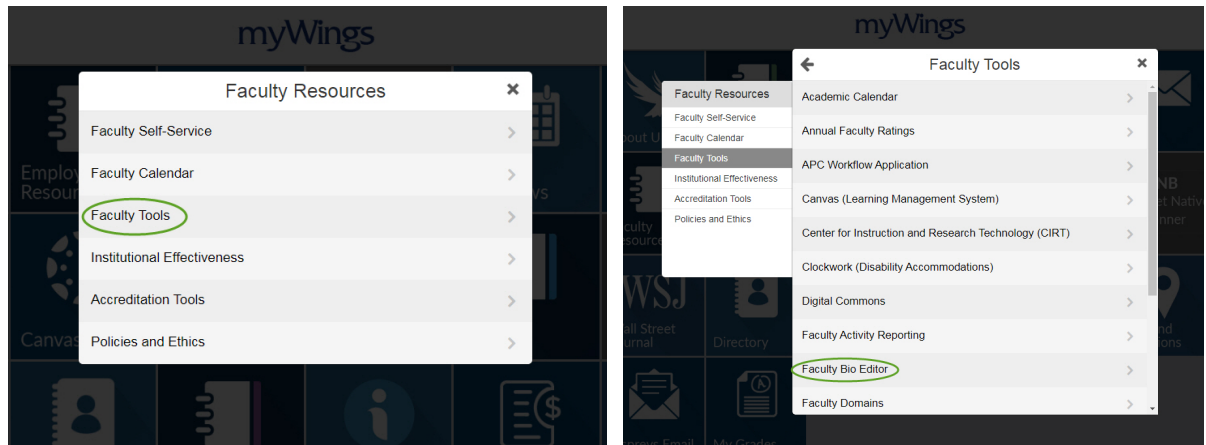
myWings

Faculty Resources

Faculty Self-Service

Faculty Calendar

Faculty Tools

Institutional Effectiveness

Accreditation Tools

Policies and Ethics

Employ Resour

Canvas

myWings

Faculty Resources

Faculty Self-Service

Faculty Calendar

Faculty Tools

Institutional Effectiveness

Accreditation Tools

Policies and Ethics

Faculty Tools

Academic Calendar

Annual Faculty Ratings

APC Workflow Application

Canvas (Learning Management System)

Center for Instruction and Research Technology (CIRT)

Clockwork (Disability Accommodations)

Digital Commons

Faculty Activity Reporting

Faculty Bio Editor

Faculty Domains

bout U

aculty esource

WSJ

all Street urnal

Directory

My Grader

NB et Nativ nner

nd ons